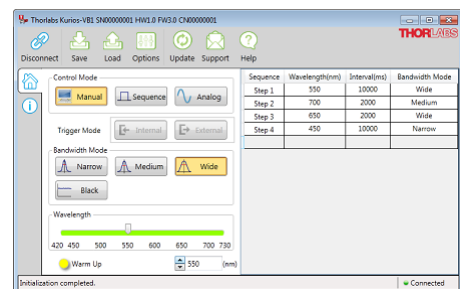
Thorlabs Kurios-VB1 SN00000001 HW1.0 FW3.0 CN00000001

THORLABS

Disconnect Save Load Options Update Support Help

Control Mode

Manual Sequence Analog

Trigger Mode Internal External

Bandwidth Mode

Narrow Medium Wide

Black

Wavelength

420 450 500 550 600 650 700 730

Warm Up 550 (nm)

| Sequence | Wavelength(nm) | Interval(ms) | Bandwidth Mode |
|---|---|---|---|
| Step 1 | 550 | 10000 | Wide |
| Step 2 | 700 | 2000 | Medium |
| Step 3 | 650 | 2000 | Wide |
| Step 4 | 450 | 10000 | Narrow |
| | | | |

Initialization completed. Connected